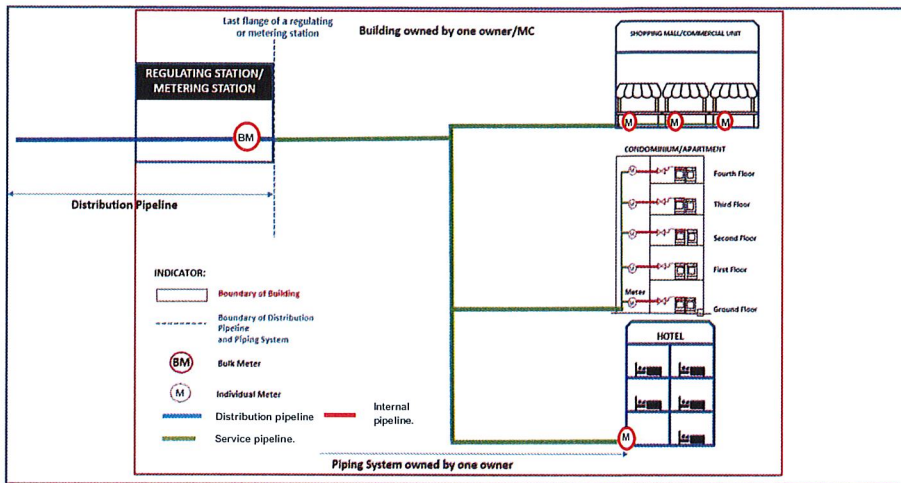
Last flange of a regulating or metering station

Building owned by one owner/MC

REGULATING STATION/ METERING STATION

BM

Distribution Pipeline

SHOPPING MALL/COMMERCIAL UNIT

M

M

M

CONDOMINIUM/APARTMENT

Fourth Floor

Third Floor

Second Floor

First Floor

Meter

Ground Floor

HOTEL

M

INDICATOR:

Boundary of Building

Boundary of Distribution Pipeline and Piping System

BM Bulk Meter

M Individual Meter

Distribution pipeline

Service pipeline.

Internal pipeline.

Piping System owned by one owner